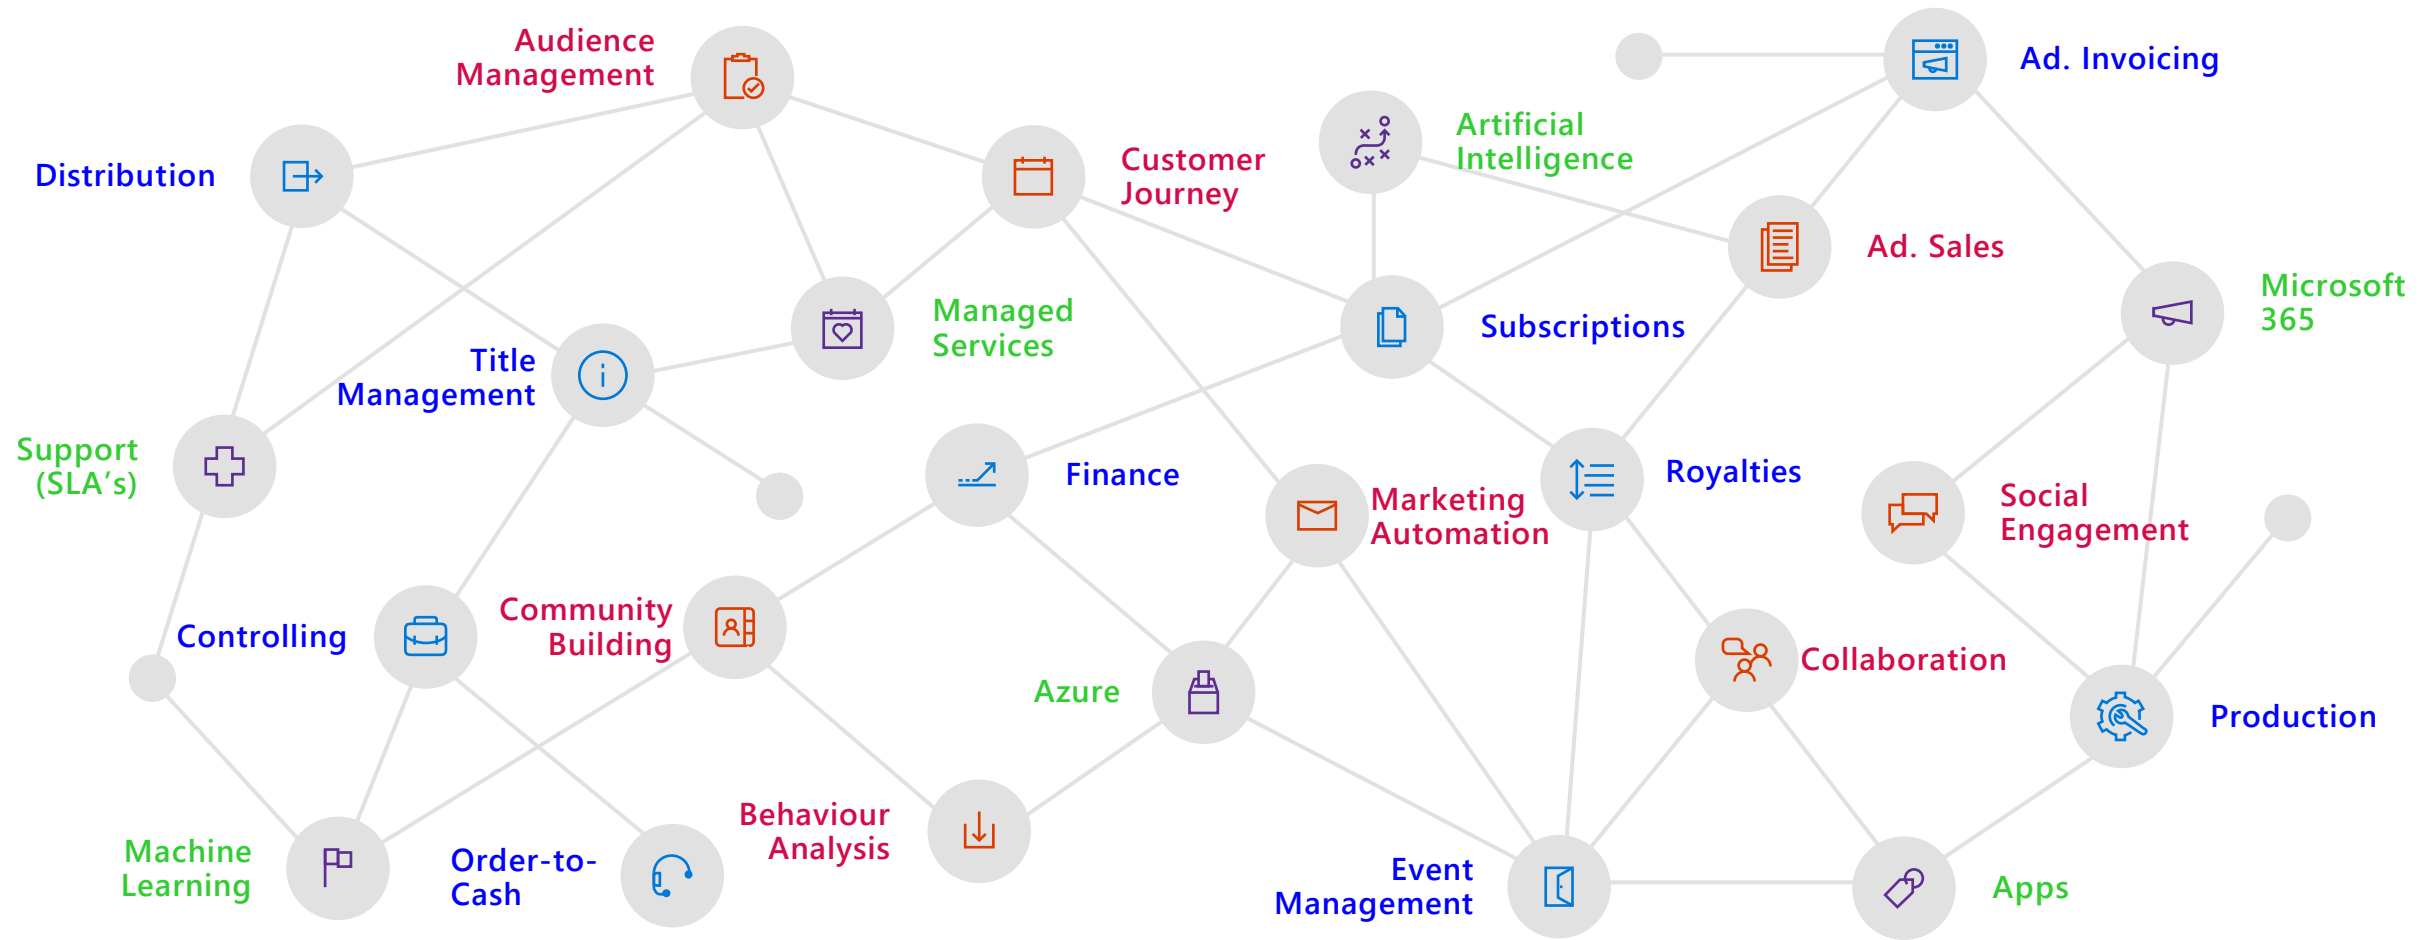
Audience Management

Ad. Invoicing

Artificial Intelligence

Distribution

Customer Journey

Ad. Sales

Microsoft 365

Managed Services

Subscriptions

Title Management

Support (SLA’s)

Finance

Royalties

Marketing Automation

Social Engagement

Community Building

Controlling

Collaboration

Azure

Production

Behaviour Analysis

Machine Learning

Order-to-Cash

Event Management

Apps